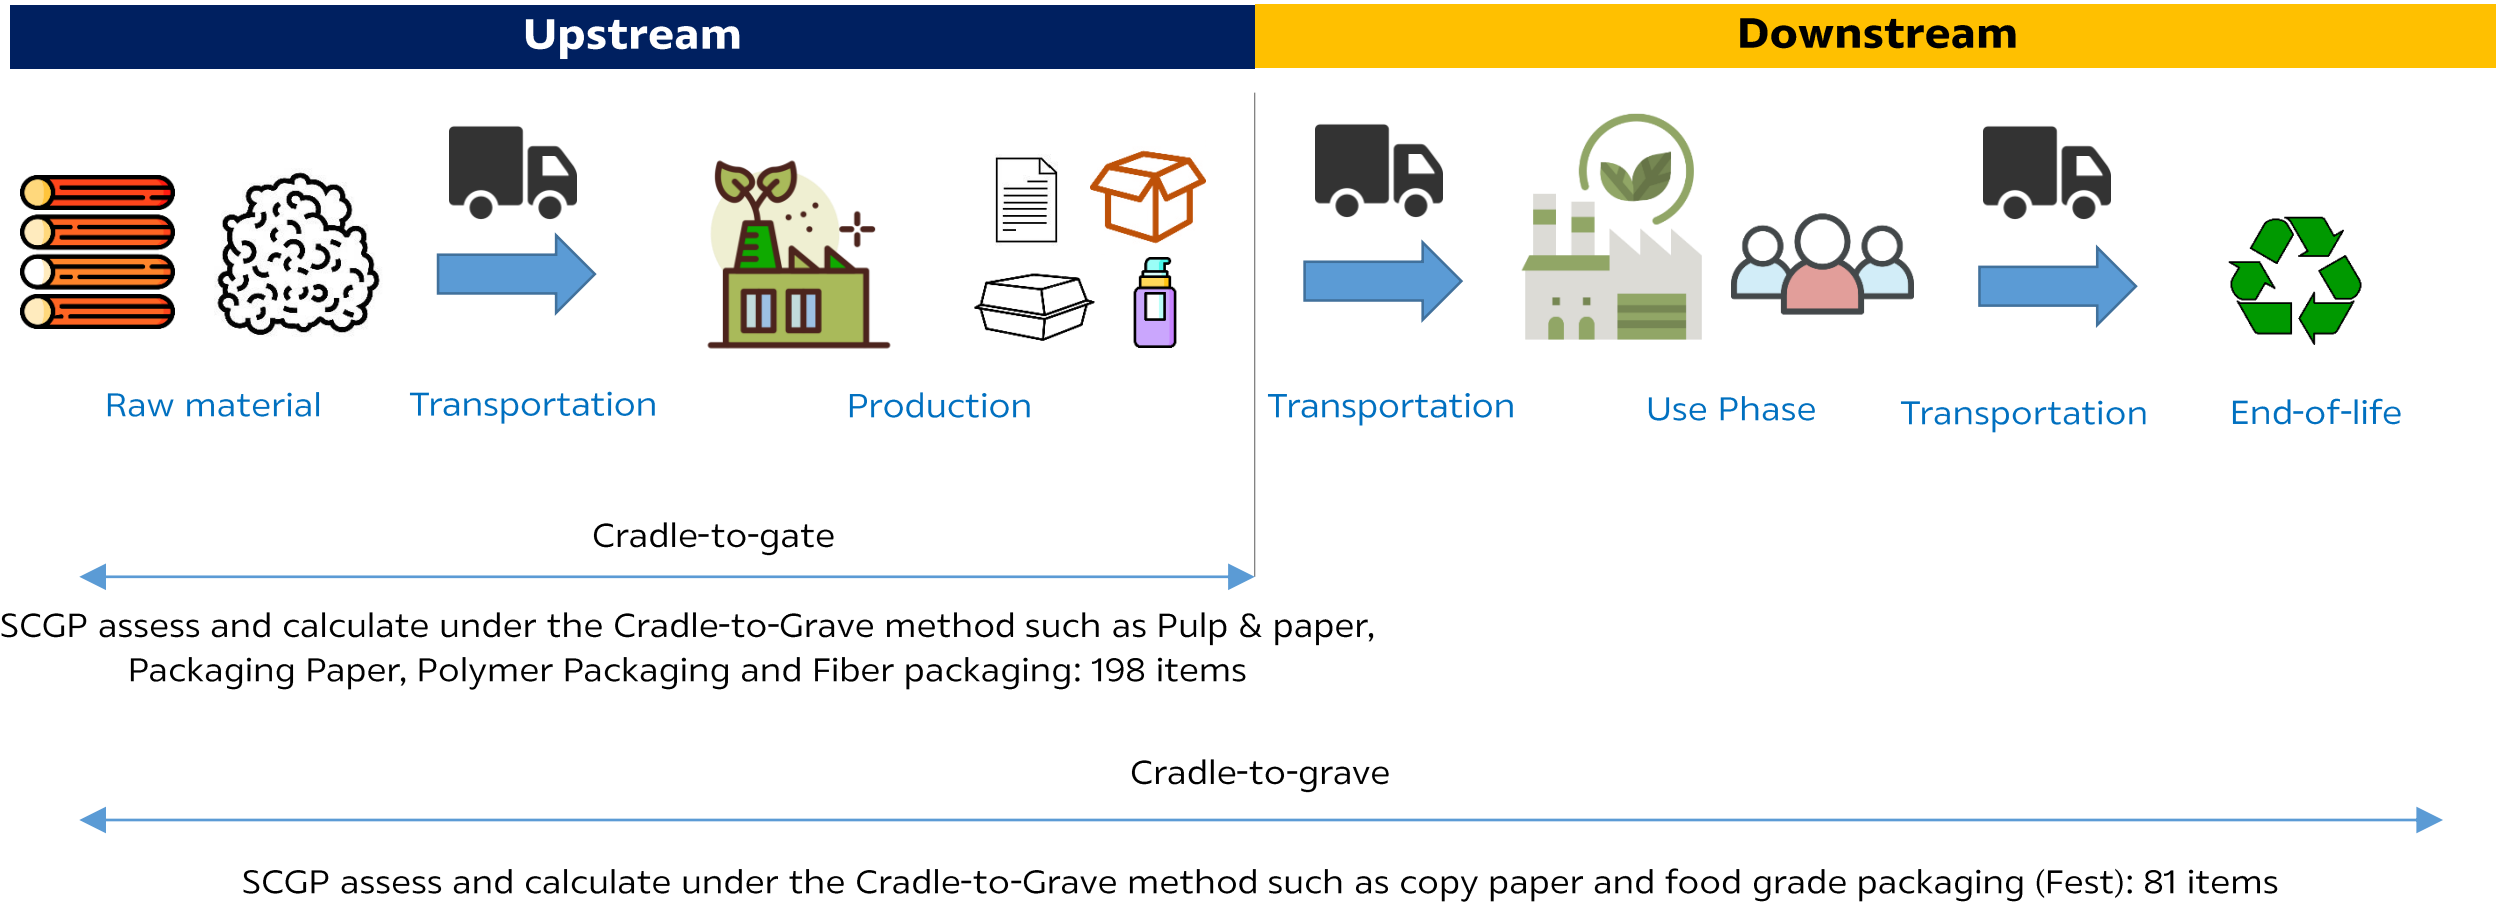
Upstream

Downstream

Raw material

Transportation

Production

Transportation

Use Phase

Transportation

End-of-life

Cradle-to-gate

SCGP assess and calculate under the Cradle-to-Grave method such as Pulp & paper, Packaging Paper, Polymer Packaging and Fiber packaging: 198 items

Cradle-to-grave

SCGP assess and calculate under the Cradle-to-Grave method such as copy paper and food grade packaging (Fest): 81 items